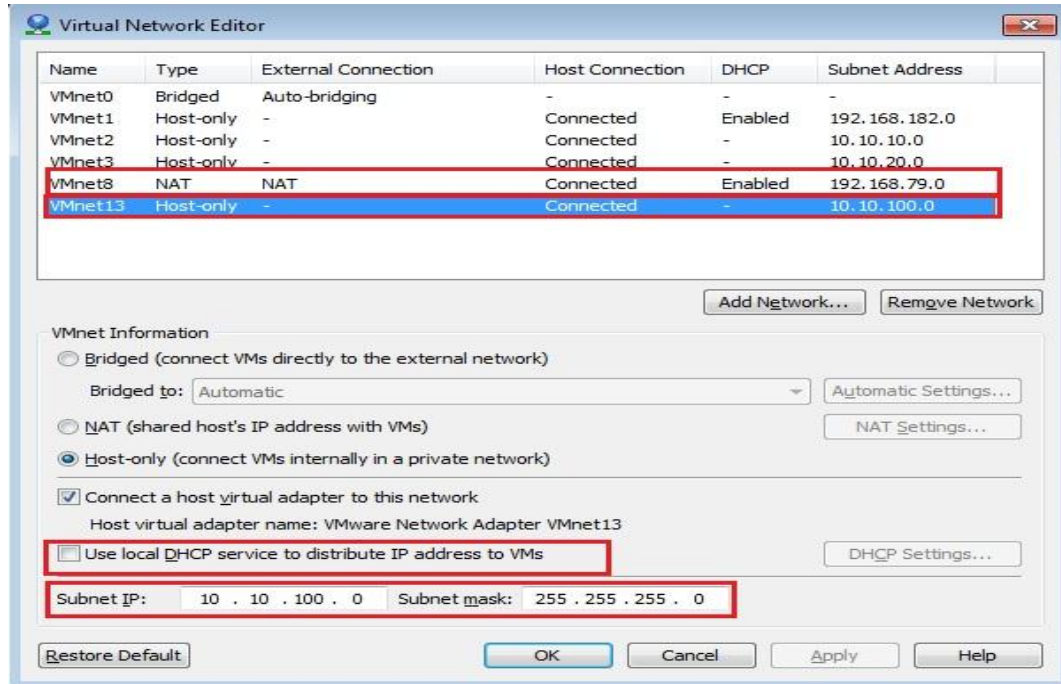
Virtual Network Editor

| Name | Type | External Connection | Host Connection | DHCP | Subnet Address |
|---|---|---|---|---|---|
| VMnet0 | Bridged | Auto-bridging | - | - | - |
| VMnet1 | Host-only | - | Connected | Enabled | 192.168.182.0 |
| VMnet2 | Host-only | - | Connected | - | 10.10.10.0 |
| VMnet3 | Host-only | - | Connected | - | 10.10.20.0 |
| VMnet8 | NAT | NAT | Connected | Enabled | 192.168.79.0 |
| VMnet13 | Host-only | - | Connected | - | 10.10.100.0 |

Add Network... Remove Network

VMnet Information

Bridged (connect VMs directly to the external network)

Bridged to: Automatic

Automatic Settings...

NAT (shared host's IP address with VMs)

NAT Settings...

Host-only (connect VMs internally in a private network)

Connect a host virtual adapter to this network

Host virtual adapter name: VMware Network Adapter VMnet13

Use local DHCP service to distribute IP address to VMs

DHCP Settings...

Subnet IP: 10 . 10 . 100 . 0 Subnet mask: 255 . 255 . 255 . 0

Restore Default OK Cancel Apply Help